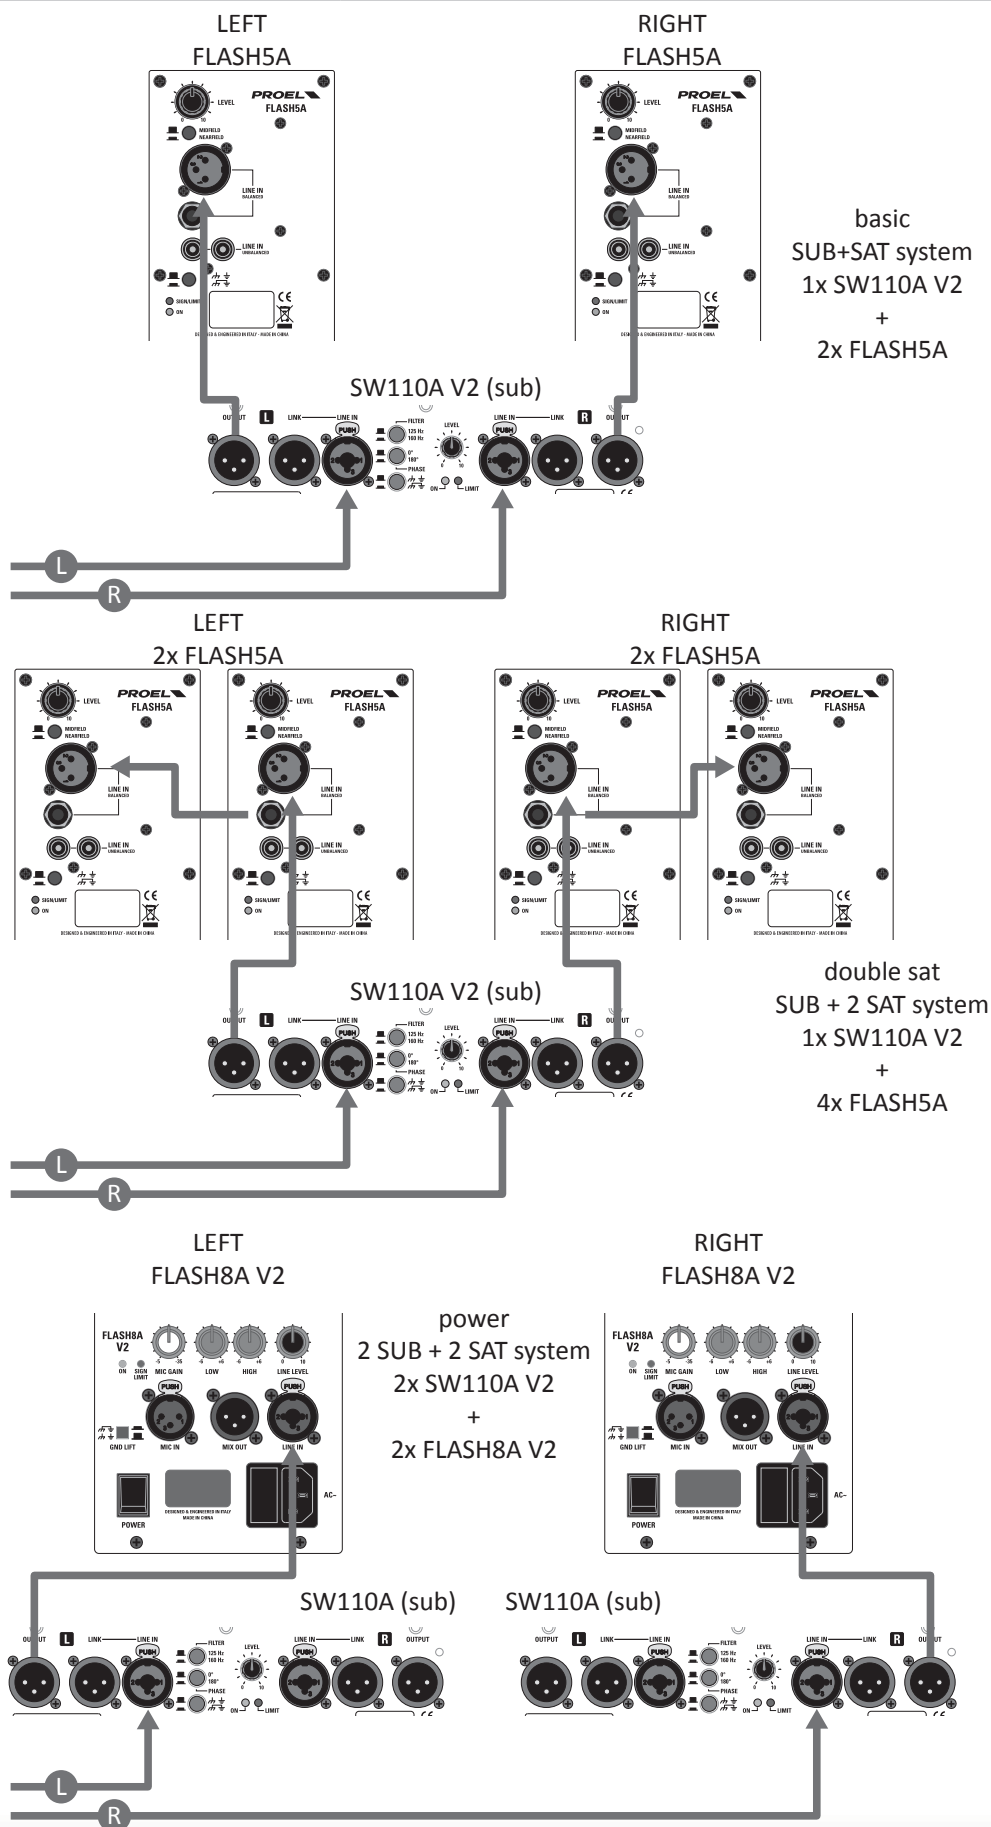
LEFT
FLASH5A

RIGHT
FLASH5A

LEVEL
PROEL
FLASH5A
MIDFIELD
NEARFIELD
LINE IN
BALANCED
LINE IN
UNBALANCED
SIGN/LIMIT
ON
DESIGNED & ENGINEERED IN ITALY - MADE IN CHINA

LEVEL
PROEL
FLASH5A
MIDFIELD
NEARFIELD
LINE IN
BALANCED
LINE IN
UNBALANCED
SIGN/LIMIT
ON
DESIGNED & ENGINEERED IN ITALY - MADE IN CHINA

basic
SUB+SAT system
1x SW110A V2
+
2x FLASH5A

SW110A V2 (sub)

OUTPUT L LINK LINE IN PUSH FILTER 125 Hz 160 Hz 0° 180° PHASE LEVEL ON LIMIT LINE IN LINK R OUTPUT

L
R

LEFT
2x FLASH5A

RIGHT
2x FLASH5A

LEVEL PROEL FLASH5A MIDFIELD NEARFIELD LINE IN BALANCED LINE IN UNBALANCED SIGN/LIMIT ON DESIGNED & ENGINEERED IN ITALY - MADE IN CHINA

LEVEL PROEL FLASH5A MIDFIELD NEARFIELD LINE IN BALANCED LINE IN UNBALANCED SIGN/LIMIT ON DESIGNED & ENGINEERED IN ITALY - MADE IN CHINA

LEVEL PROEL FLASH5A MIDFIELD NEARFIELD LINE IN BALANCED LINE IN UNBALANCED SIGN/LIMIT ON DESIGNED & ENGINEERED IN ITALY - MADE IN CHINA

LEVEL PROEL FLASH5A MIDFIELD NEARFIELD LINE IN BALANCED LINE IN UNBALANCED SIGN/LIMIT ON DESIGNED & ENGINEERED IN ITALY - MADE IN CHINA

SW110A V2 (sub)

OUTPUT L LINK LINE IN PUSH FILTER 125 Hz 160 Hz 0° 180° PHASE LEVEL ON LIMIT LINE IN LINK R OUTPUT

double sat
SUB + 2 SAT system
1x SW110A V2
+
4x FLASH5A

L
R

LEFT
FLASH8A V2

power
2 SUB + 2 SAT system
2x SW110A V2
+
2x FLASH8A V2

RIGHT
FLASH8A V2

FLASH8A V2 ON SIGN LIMIT MIC GAIN LOW HIGH LINE LEVEL PUSH PUSH GND LIFT MIC IN MIX OUT LINE IN POWER DESIGNED & ENGINEERED IN ITALY MADE IN CHINA AC~

FLASH8A V2 ON SIGN LIMIT MIC GAIN LOW HIGH LINE LEVEL PUSH PUSH GND LIFT MIC IN MIX OUT LINE IN POWER DESIGNED & ENGINEERED IN ITALY MADE IN CHINA AC~

SW110A (sub)

SW110A (sub)

OUTPUT L LINK LINE IN PUSH FILTER 125 Hz 160 Hz 0° 180° PHASE LEVEL ON LIMIT LINE IN LINK R OUTPUT

OUTPUT L LINK LINE IN PUSH FILTER 125 Hz 160 Hz 0° 180° PHASE LEVEL ON LIMIT LINE IN LINK R OUTPUT

L
R